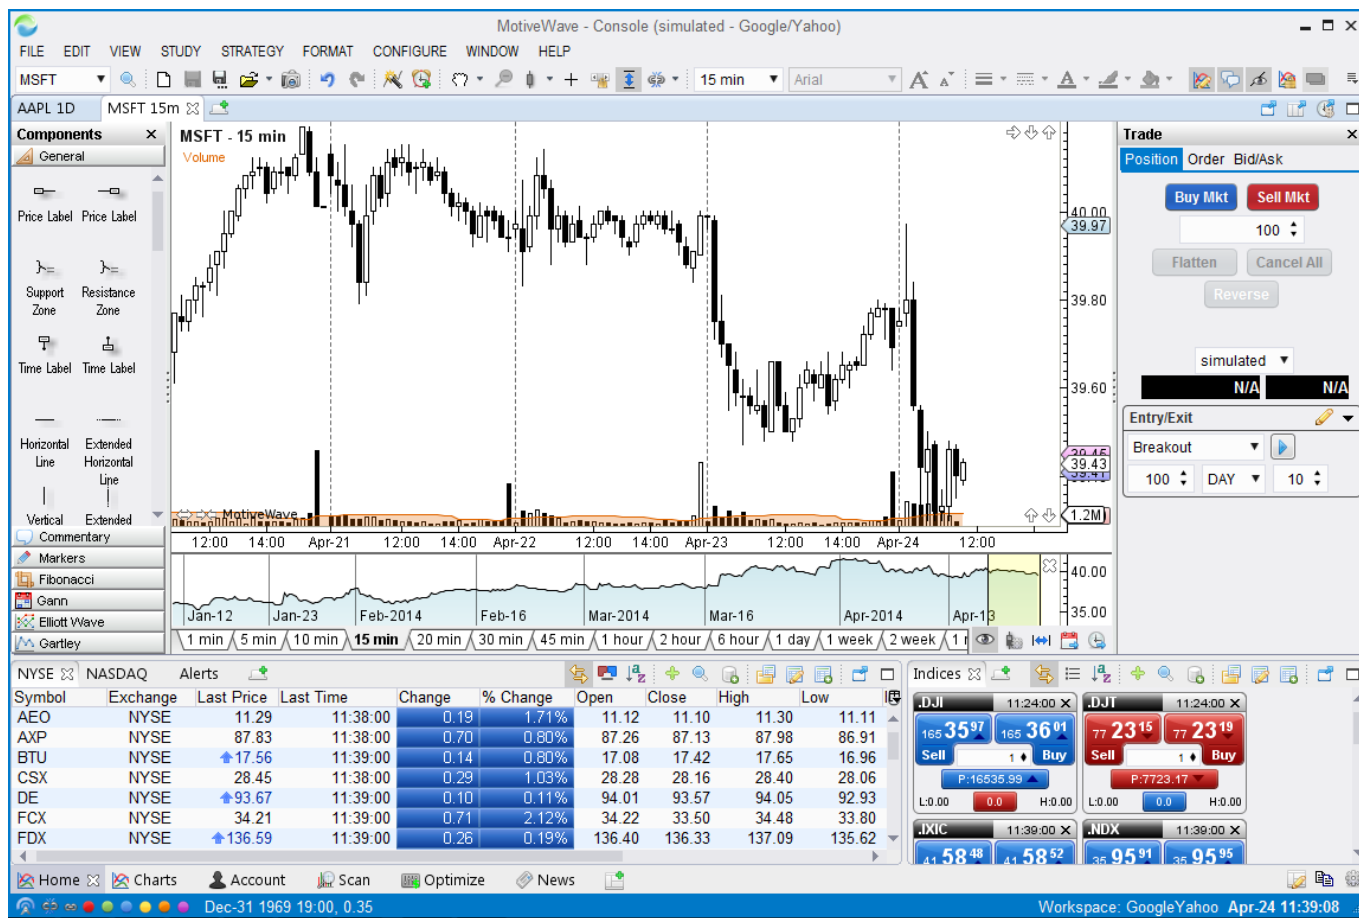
MotiveWave - Console (simulated - Google/Yahoo)

FILE EDIT VIEW STUDY STRATEGY FORMAT CONFIGURE WINDOW HELP

MSFT 15 min Arial

AAPL 1D MSFT 15m

Components
General
Price Label Price Label
Support Zone Resistance Zone
Time Label Time Label
Horizontal Line Extended Horizontal Line
Vertical Extended
Commentary
Markers
Fibonacci
Gann
Elliott Wave
Gartley

MSFT - 15 min
Volume
MotiveWave
40.00
39.97
39.80
39.60
39.45
39.43
1.2M
12:00 14:00 Apr-21 12:00 14:00 Apr-22 12:00 14:00 Apr-23 12:00 14:00 Apr-24 12:00
Jan-12 Jan-23 Feb-2014 Feb-16 Mar-2014 Mar-16 Apr-2014 Apr-13
40.00
35.00
1 min 5 min 10 min 15 min 20 min 30 min 45 min 1 hour 2 hour 6 hour 1 day 1 week 2 week 1

Trade
Position Order Bid/Ask
Buy Mkt Sell Mkt
100
Flatten Cancel All
Reverse
simulated
N/A N/A
Entry/Exit
Breakout
100 DAY 10

NYSE NASDAQ Alerts

| Symbol | Exchange | Last Price | Last Time | Change | % Change | Open | Close | High | Low |
|---|---|---|---|---|---|---|---|---|---|
| AEO | NYSE | 11.29 | 11:38:00 | 0.19 | 1.71% | 11.12 | 11.10 | 11.30 | 11.11 |
| AXP | NYSE | 87.83 | 11:38:00 | 0.70 | 0.80% | 87.26 | 87.13 | 87.98 | 86.91 |
| BTU | NYSE | 17.56 | 11:39:00 | 0.14 | 0.80% | 17.08 | 17.42 | 17.65 | 16.96 |
| CSX | NYSE | 28.45 | 11:38:00 | 0.29 | 1.03% | 28.28 | 28.16 | 28.40 | 28.06 |
| DE | NYSE | 93.67 | 11:39:00 | 0.10 | 0.11% | 94.01 | 93.57 | 94.05 | 92.93 |
| FCX | NYSE | 34.21 | 11:38:00 | 0.71 | 2.12% | 34.22 | 33.50 | 34.48 | 33.80 |
| FDX | NYSE | 136.59 | 11:39:00 | 0.26 | 0.19% | 136.40 | 136.33 | 137.09 | 135.62 |

Indices
.DJI 11:24:00
165 35 97 165 36 01
Sell 1 Buy
P:16535.99
L:0.00 0.0 H:0.00
.DJT 11:24:00
77 23 15 77 23 19
Sell 1 Buy
P:7723.17
L:0.00 0.0 H:0.00
.IXIC 11:39:00
41 58 48 41 58 52
.NDX 11:39:00
35 95 91 35 95 95

Home Charts Account Scan Optimize News

Dec-31 1969 19:00, 0.35
Workspace: GoogleYahoo Apr-24 11:39:08